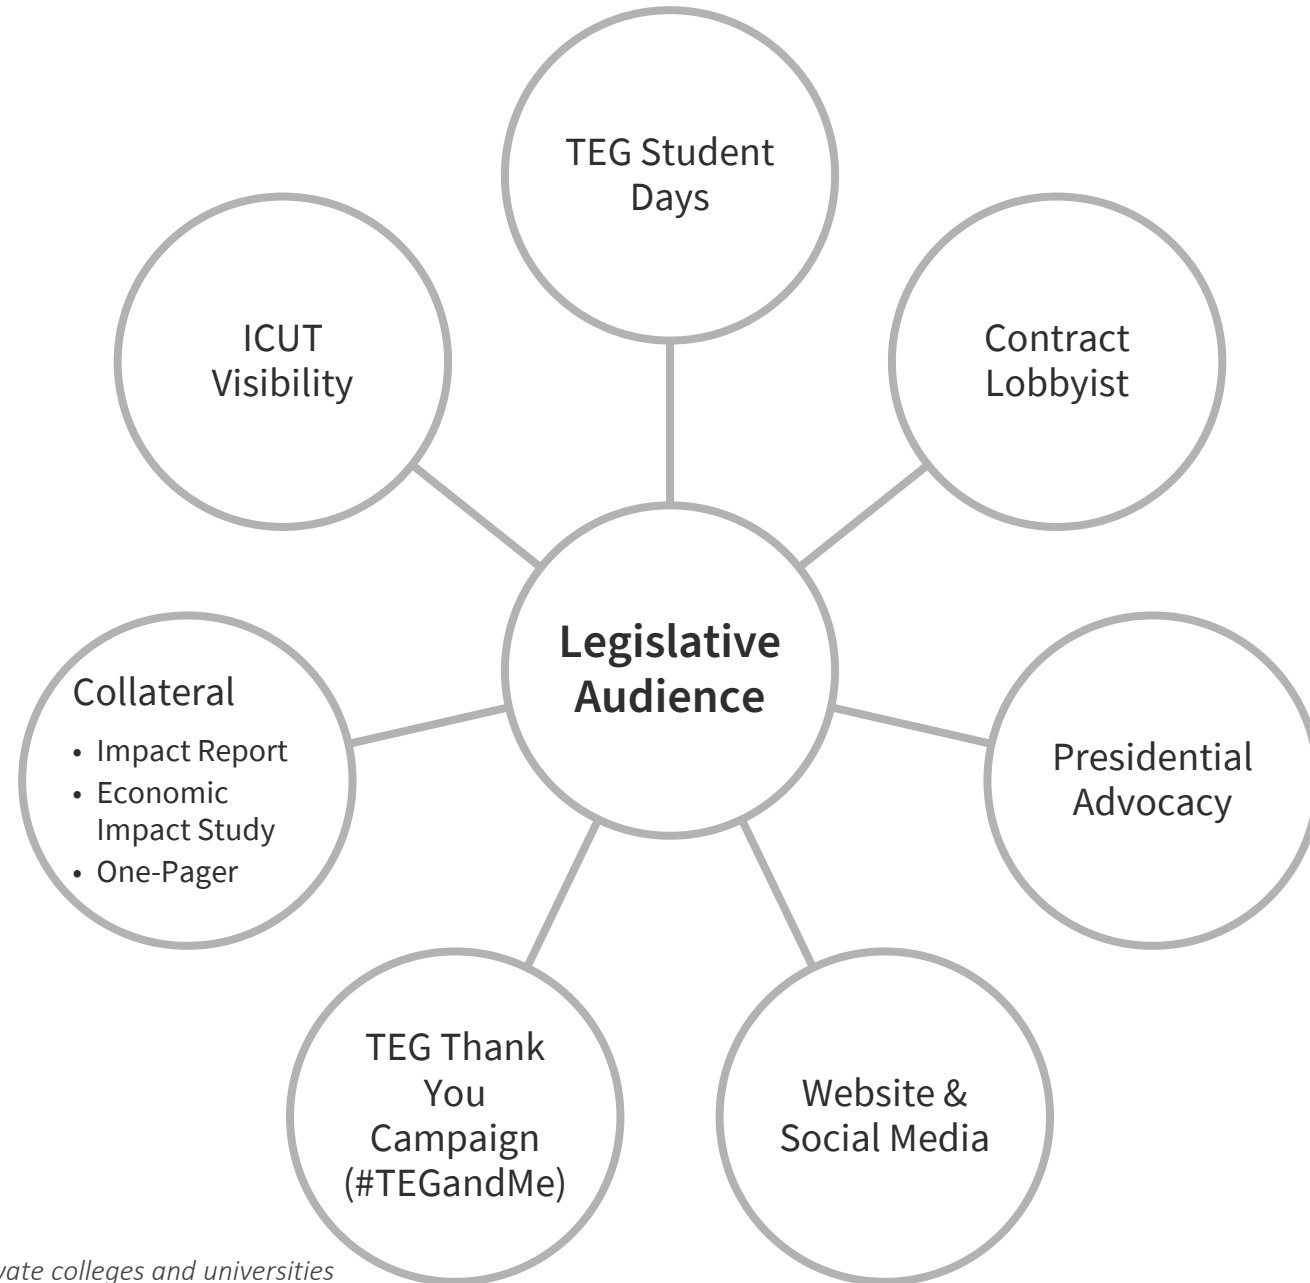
TEG Student Days

ICUT Visibility

Contract Lobbyist

Legislative Audience

Collateral
• Impact Report
• Economic Impact Study
• One-Pager

Presidential Advocacy

TEG Thank You Campaign (#TEGandMe)

Website & Social Media

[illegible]vate colleges and universities